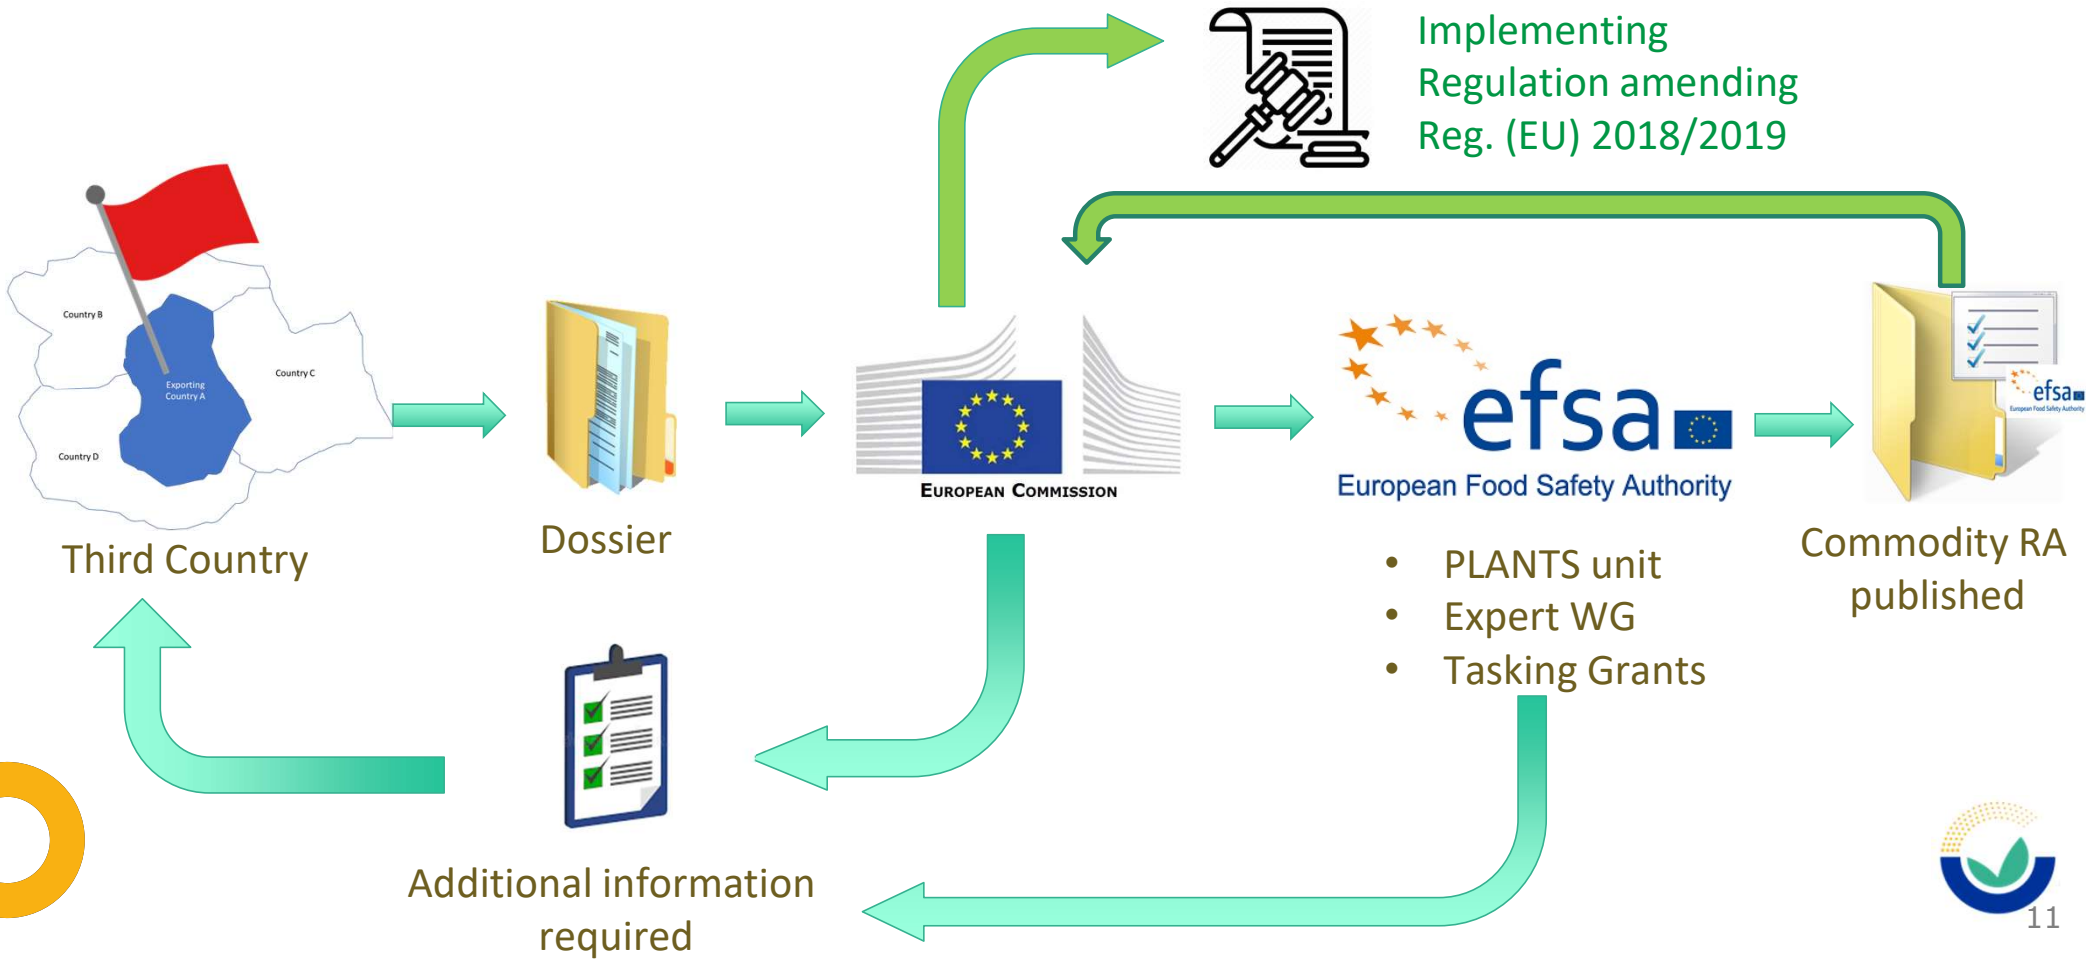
Implementing Regulation amending Reg. (EU) 2018/2019

Country B

Exporting Country A

Country C

Country D

Third Country

Dossier

European Commission

efsa

European Food Safety Authority

- PLANTS unit
- Expert WG
- Tasking Grants

efsa
European Food Safety Authority

Commodity RA published

Additional information required

11